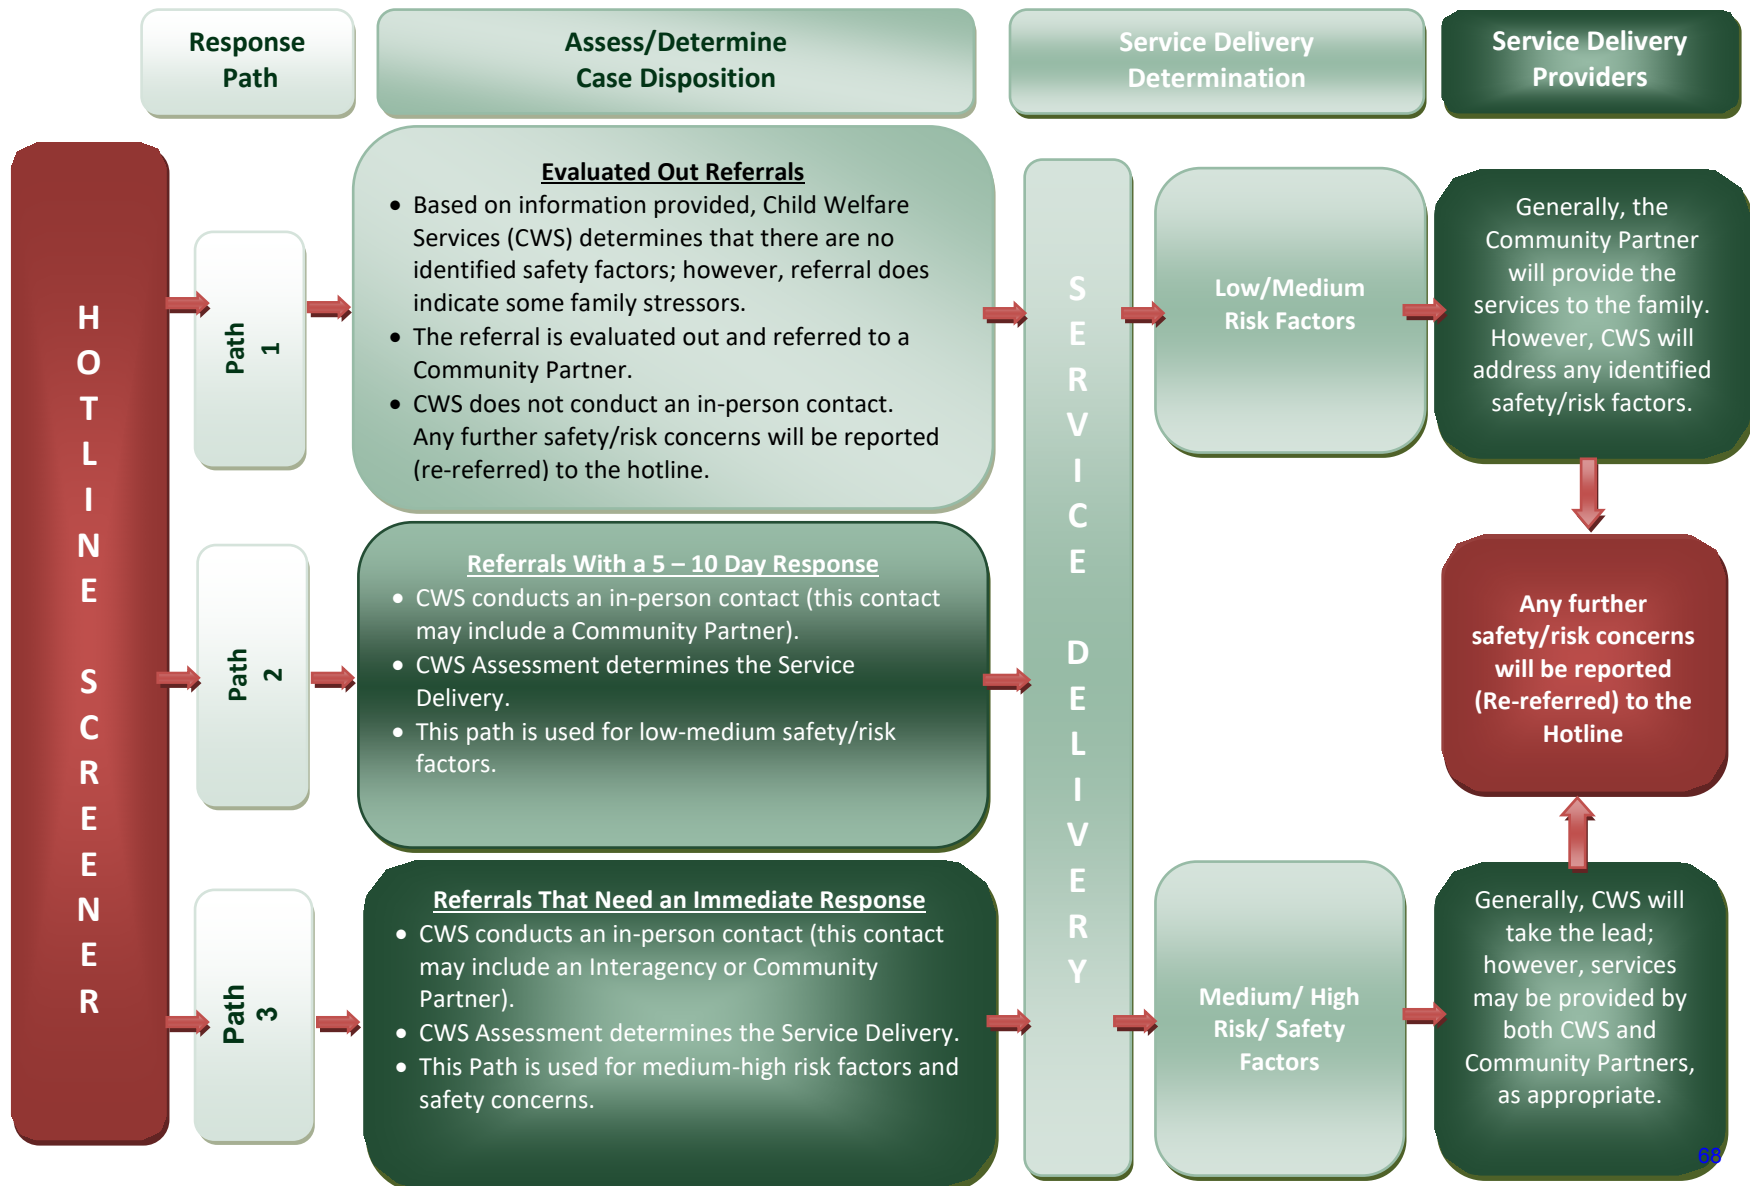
Response Path

Assess/Determine Case Disposition

Service Delivery Determination

Service Delivery Providers

HOTLINE SCREENER

Path 1

Evaluated Out Referrals

- Based on information provided, Child Welfare Services (CWS) determines that there are no identified safety factors; however, referral does indicate some family stressors.
- The referral is evaluated out and referred to a Community Partner.
- CWS does not conduct an in-person contact. Any further safety/risk concerns will be reported (re-referred) to the hotline.

Path 2

Referrals With a 5 – 10 Day Response

- CWS conducts an in-person contact (this contact may include a Community Partner).
- CWS Assessment determines the Service Delivery.
- This path is used for low-medium safety/risk factors.

Path 3

Referrals That Need an Immediate Response

- CWS conducts an in-person contact (this contact may include an Interagency or Community Partner).
- CWS Assessment determines the Service Delivery.
- This Path is used for medium-high risk factors and safety concerns.

SERVICE DELIVERY

Low/Medium Risk Factors

Medium/ High Risk/ Safety Factors

Generally, the Community Partner will provide the services to the family. However, CWS will address any identified safety/risk factors.

Any further safety/risk concerns will be reported (Re-referred) to the Hotline

Generally, CWS will take the lead; however, services may be provided by both CWS and Community Partners, as appropriate.

68